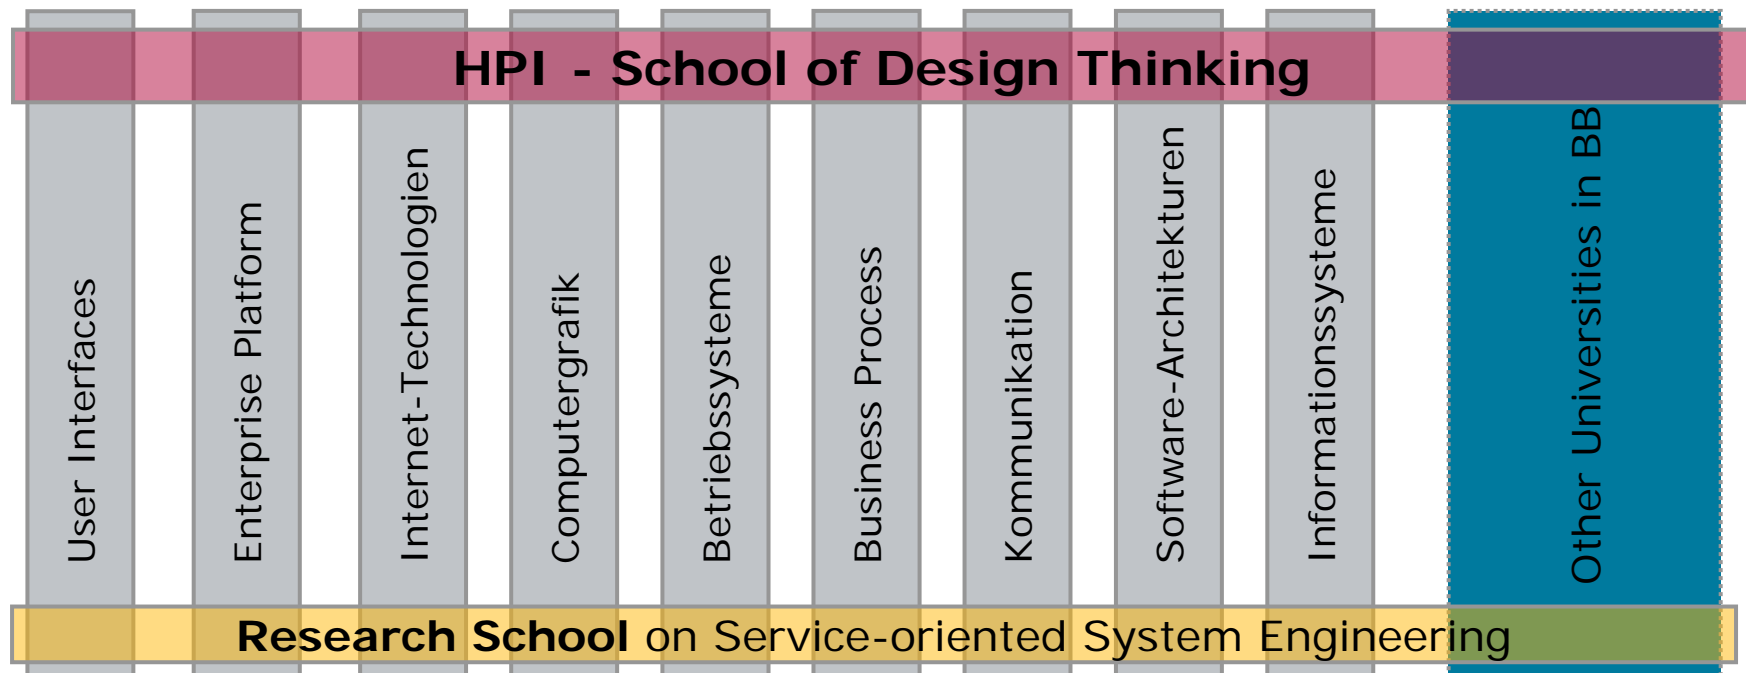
HPI - School of Design Thinking

User Interfaces

Enterprise Platform

Internet-Technologien

Computergrafik

Betriebssysteme

Business Process

Kommunikation

Software-Architekturen

Informationssysteme

Other Universities in BB

Research School on Service-oriented System Engineering